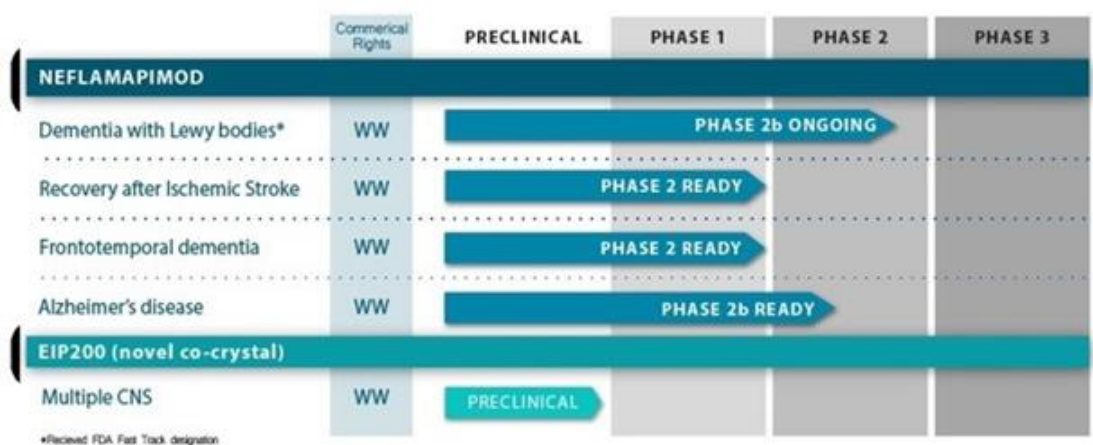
| | Commerical Rights | PRECLINICAL | PHASE 1 | PHASE 2 | PHASE 3 |
|---|---|---|---|---|---|
| NEFLAMAPIMOD | | | | | |
| Dementia with Lewy bodies* | WW | PHASE 2b ONGOING | | | |
| Recovery after Ischemic Stroke | WW | PHASE 2 READY | | | |
| Frontotemporal dementia | WW | PHASE 2 READY | | | |
| Alzheimer's disease | WW | PHASE 2b READY | | | |
| EIP200 (novel co-crystal) | | | | | |
| Multiple CNS | WW | PRECLINICAL | | | |

*Recieved FDA Fast Track designation